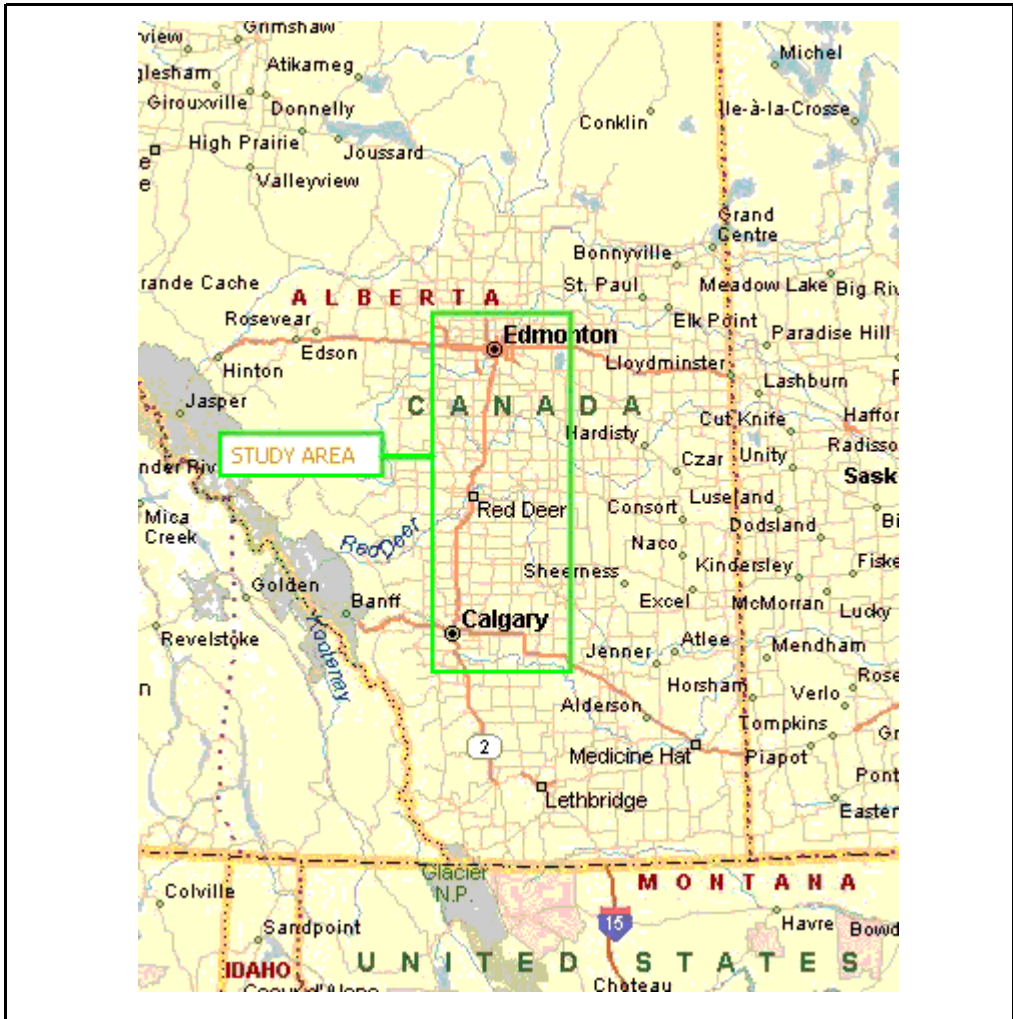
Grimshaw
view
Atikameg
Michel
glesham
Girouxville
Donnelly
Ile-à-la-Crosse
Conklin
High Prairie
Joussard
Valleyview
Grand Centre
Bonnyville
rande Cache
St. Paul
Meadow Lake
Big Riv
ALBERTA
Rosevear
Edmonton
Elk Point
Paradise Hill
Edson
Hinton
Lloydminster
Lashburn
CANADA
Jasper
Cut Knife
Haffor
Hardisty
Radisso
STUDY AREA
nder Riv
Czar
Unity
Sask
Red Deer
Luseland
Mica Creek
Consort
Dodsland
Bi
Red Deer
Naco
Kindersley
Fiske
Golden
Sheerness
Banff
Excel
McMorran
Lucky
Calgary
Revelstoke
Kootenay
Atlee
Mendham
Jenner
Rose
Horsham
Verlo
Alderson
Tompkins
2
Medicine Hat
Piapot
Gr
Pont
Lethbridge
Easter
Glacier N.P.
Colville
MONTANA
15
Havre
Bowd
Sandpoint
IDAHO
UNITED STATES
Choteau
Coeur d'Alene